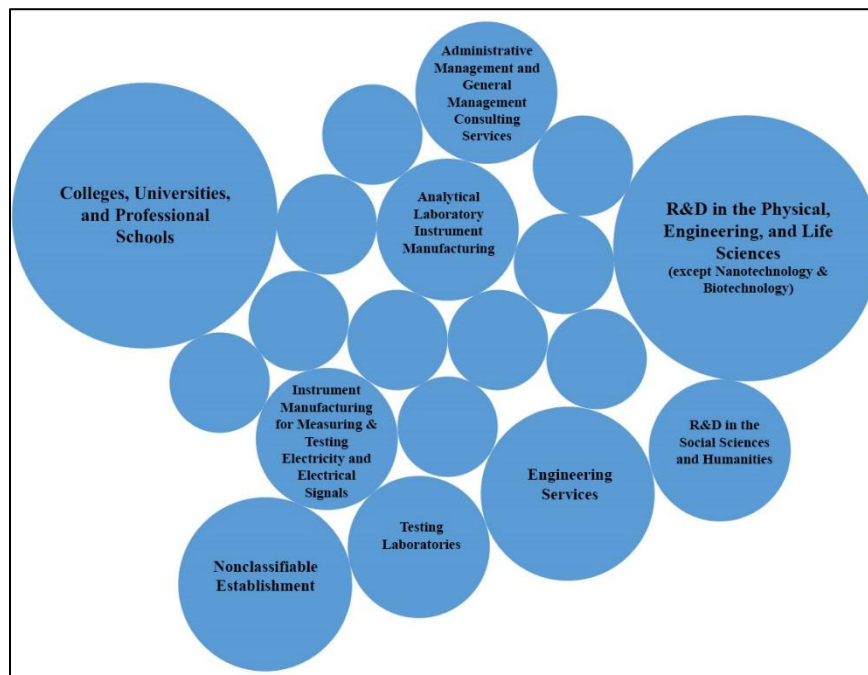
Administrative Management and General Management Consulting Services

Colleges, Universities, and Professional Schools

Analytical Laboratory Instrument Manufacturing

R&D in the Physical, Engineering, and Life Sciences (except Nanotechnology & Biotechnology)

Instrument Manufacturing for Measuring & Testing Electricity and Electrical Signals

R&D in the Social Sciences and Humanities

Engineering Services

Testing Laboratories

Nonclassifiable Establishment